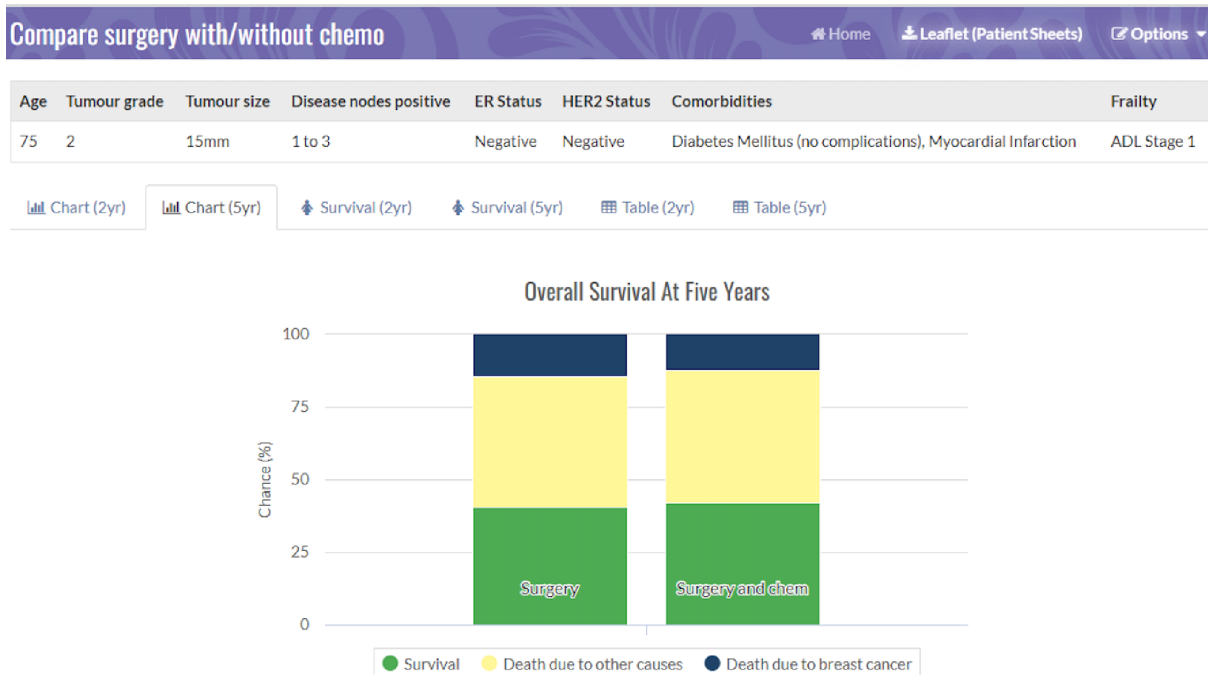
Compare surgery with/without chemo

Home Leaflet (Patient Sheets) Options

| Age | Tumour grade | Tumour size | Disease nodes positive | ER Status | HER2 Status | Comorbidities | Frailty |
|---|---|---|---|---|---|---|---|
| 75 | 2 | 15mm | 1 to 3 | Negative | Negative | Diabetes Mellitus (no complications), Myocardial Infarction | ADL Stage 1 |

Chart (2yr) Chart (5yr) Survival (2yr) Survival (5yr) Table (2yr) Table (5yr)

Overall Survival At Five Years

100
75
50
25
0

Chance (%)

Surgery

Surgery and chem

Survival Death due to other causes Death due to breast cancer